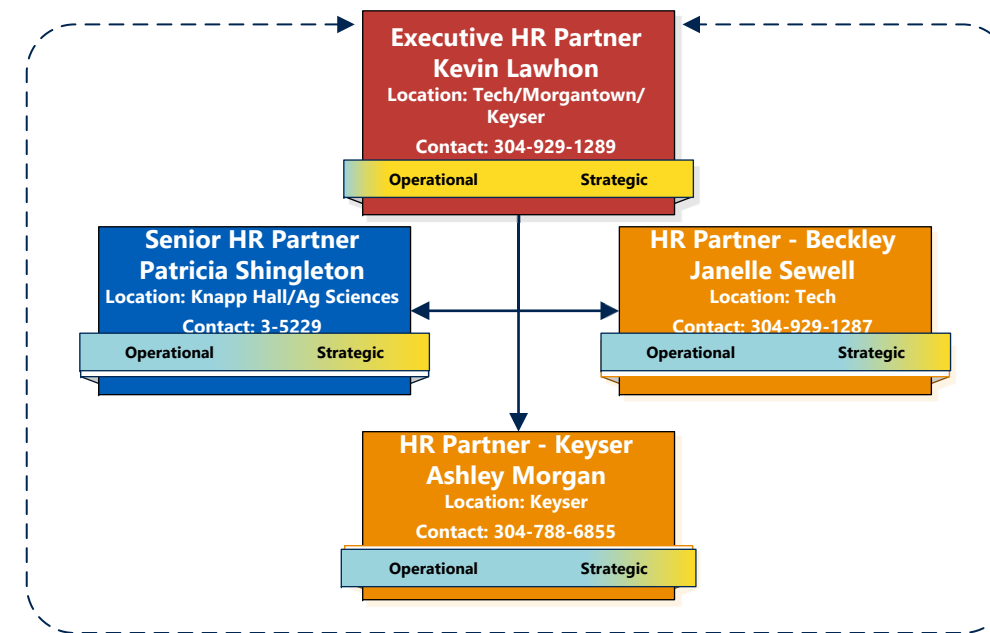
Executive HR Partner
Kevin Lawhon
Location: Tech/Morgantown/Keyser
Contact: 304-929-1289
Operational Strategic

Senior HR Partner
Patricia Shingleton
Location: Knapp Hall/Ag Sciences
Contact: 3-5229
Operational Strategic

HR Partner - Beckley
Janelle Sewell
Location: Tech
Contact: 304-929-1287
Operational Strategic

HR Partner - Keyser
Ashley Morgan
Location: Keyser
Contact: 304-788-6855
Operational Strategic